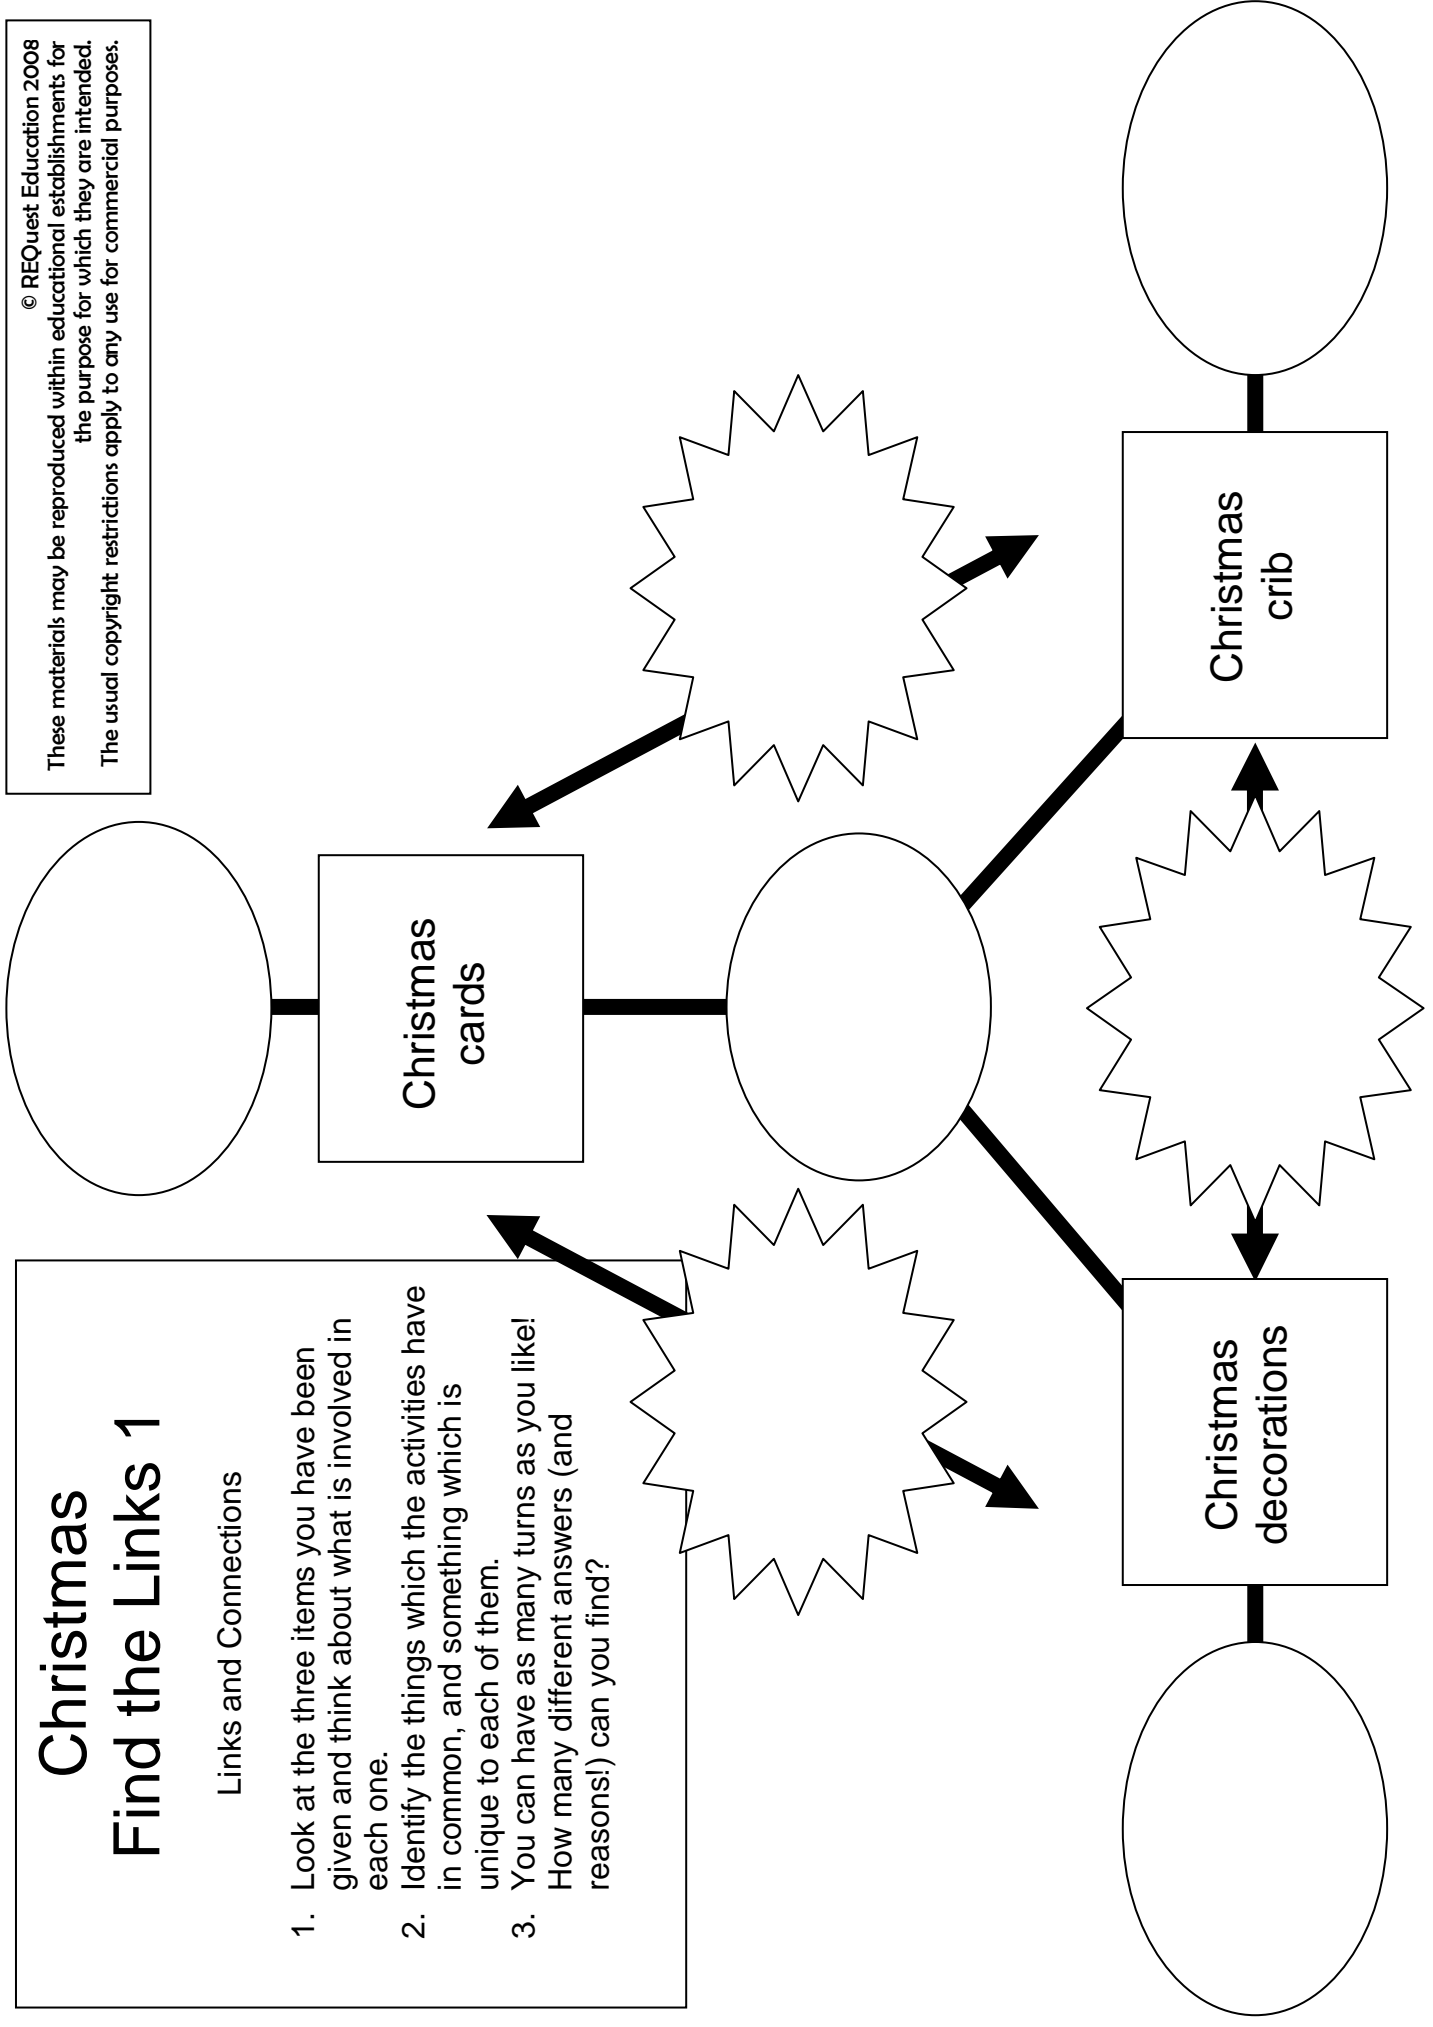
Christmas
Find the Links 1

Links and Connections

1. Look at the three items you have been given and think about what is involved in each one.
2. Identify the things which the activities have in common, and something which is unique to each of them.
3. You can have as many turns as you like! How many different answers (and reasons!) can you find?

Christmas cards

Christmas crib

Christmas decorations

© REQuest Education 2008
These materials may be reproduced within educational establishments for the purpose for which they are intended.
The usual copyright restrictions apply to any use for commercial purposes.